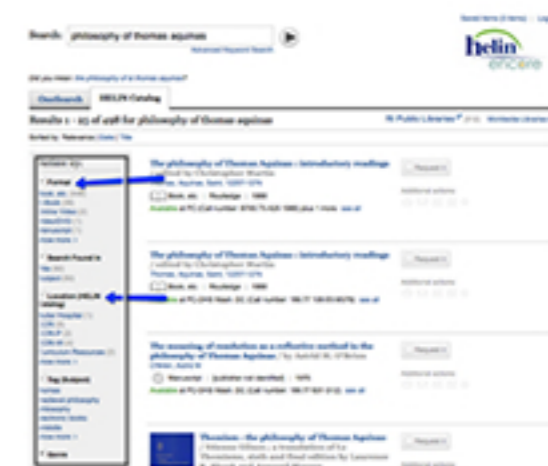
Search: philosophy of thomas aquinas

Advanced Keyword Search

helin encore

Did you mean: the philosophy of st thomas aquinas?

EbscoHost HELIN Catalog

Results 1 - 25 of 498 for philosophy of thomas aquinas

Sorted by: Relevance | Date | Title

RI Public Libraries | Worldwide Libraries

Narrow by

Format

Search Found In

Location (HELIN Catalog)

Tag (Subject)

The philosophy of Thomas Aquinas : introductory readings

edited by Christopher Martin.

Thomas, Aquinas, Saint, 1225?-1274

Book, etc. | Routledge | 1988

Available at PC (Call number: B765.T5 A35 1988) plus 1 more see all

Request

Additional actions

The philosophy of Thomas Aquinas : introductory readings

edited by Christopher Martin.

Thomas, Aquinas, Saint, 1225?-1274

Book, etc. | Routledge | 1988

Request

Additional actions

The meaning of resolution as a reflective method in the philosophy of Thomas Aquinas

Request

Additional actions

Thomism : the philosophy of Thomas Aquinas

Request